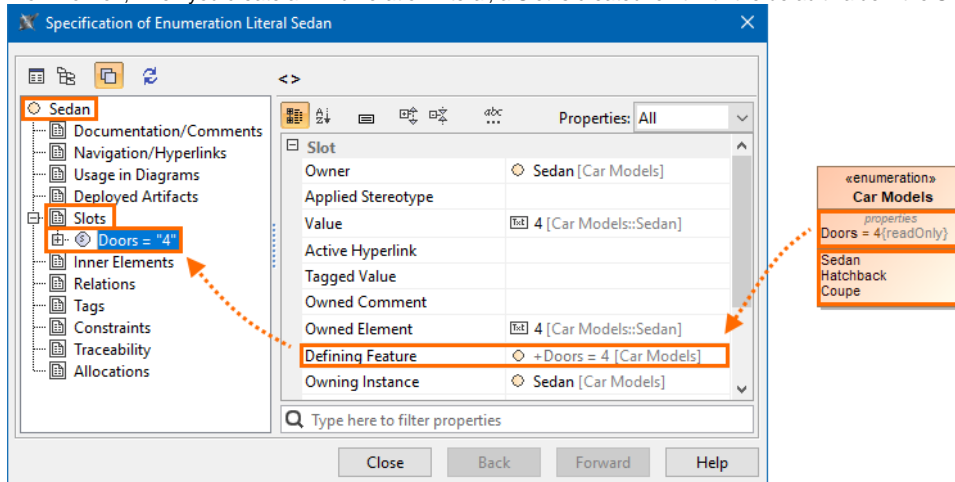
Specification of Enumeration Literal Sedan

<>

Sedan
Documentation/Comments
Navigation/Hyperlinks
Usage in Diagrams
Deployed Artifacts
Slots
Doors = "4"
Inner Elements
Relations
Tags
Constraints
Traceability
Allocations

Properties: All

| Slot | |
|---|---|
| Owner | Sedan [Car Models] |
| Applied Stereotype | |
| Value | 4 [Car Models::Sedan] |
| Active Hyperlink | |
| Tagged Value | |
| Owned Comment | |
| Owned Element | 4 [Car Models::Sedan] |
| Defining Feature | +Doors = 4 [Car Models] |
| Owning Instance | Sedan [Car Models] |

Type here to filter properties

Close Back Forward Help

«enumeration»
Car Models
properties
Doors = 4{readOnly}
Sedan
Hatchback
Coupe